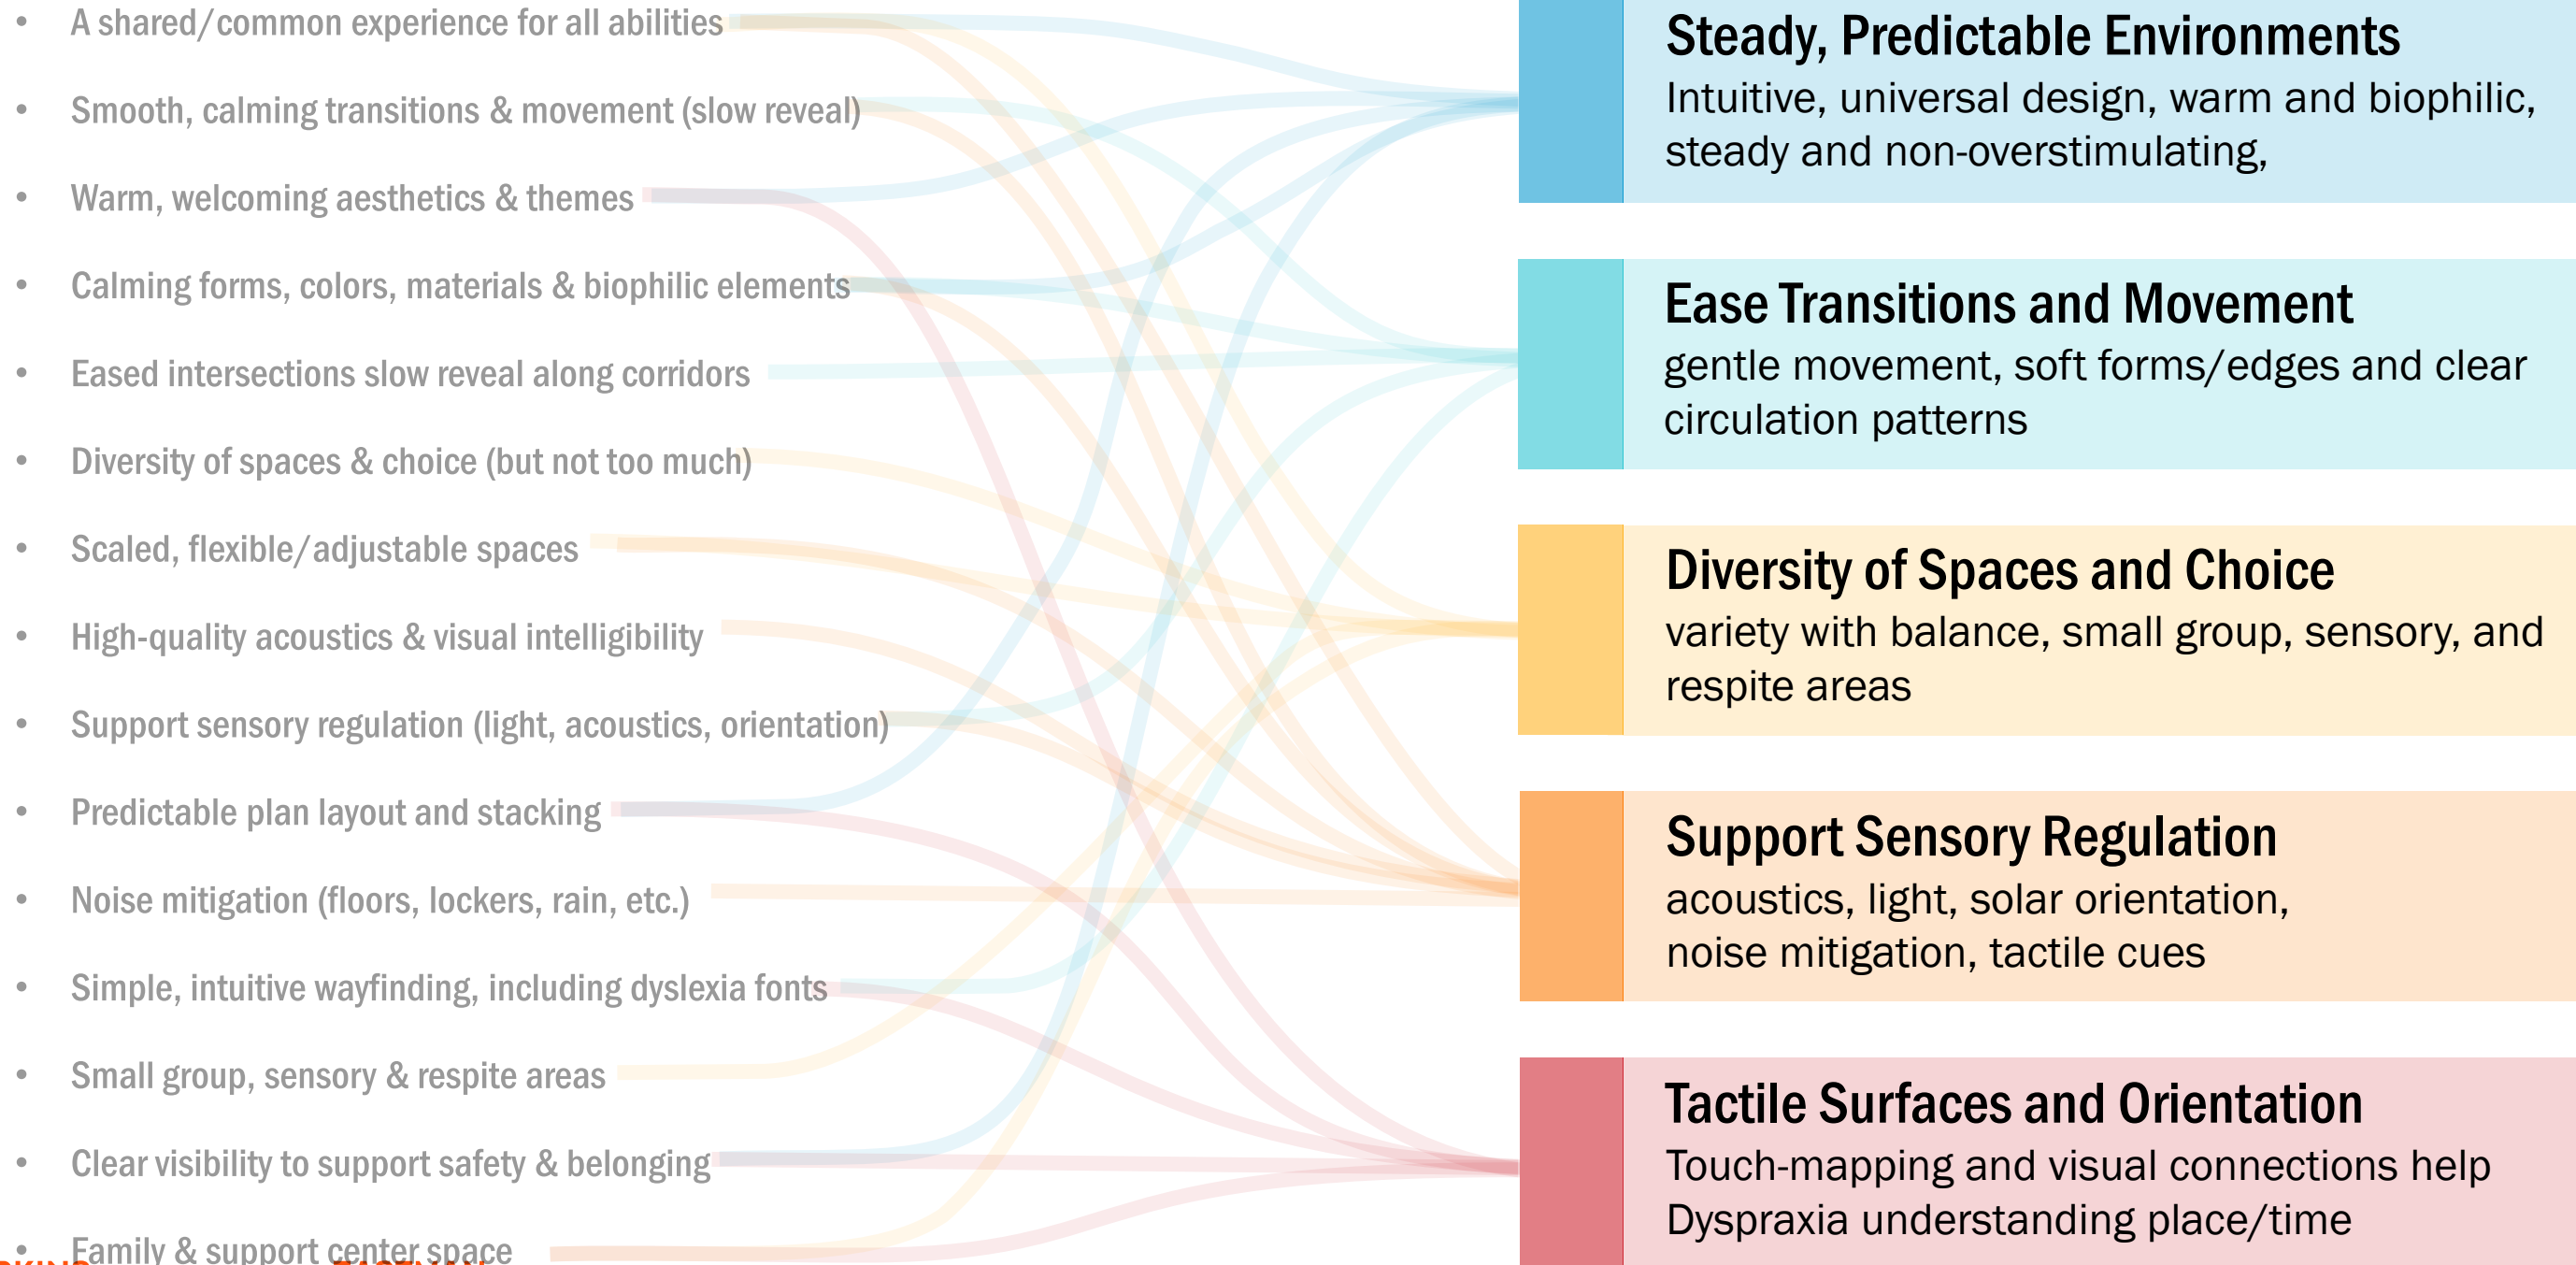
- A shared/common experience for all abilities
- Smooth, calming transitions & movement (slow reveal)
- Warm, welcoming aesthetics & themes
- Calming forms, colors, materials & biophilic elements
- Eased intersections slow reveal along corridors
- Diversity of spaces & choice (but not too much)
- Scaled, flexible/adjustable spaces
- High-quality acoustics & visual intelligibility
- Support sensory regulation (light, acoustics, orientation)
- Predictable plan layout and stacking
- Noise mitigation (floors, lockers, rain, etc.)
- Simple, intuitive wayfinding, including dyslexia fonts
- Small group, sensory & respite areas
- Clear visibility to support safety & belonging
- Family & support center space

Steady, Predictable Environments
Intuitive, universal design, warm and biophilic, steady and non-overstimulating,

Ease Transitions and Movement
gentle movement, soft forms/edges and clear circulation patterns

Diversity of Spaces and Choice
variety with balance, small group, sensory, and respite areas

Support Sensory Regulation
acoustics, light, solar orientation, noise mitigation, tactile cues

Tactile Surfaces and Orientation
Touch-mapping and visual connections help Dyspraxia understanding place/time